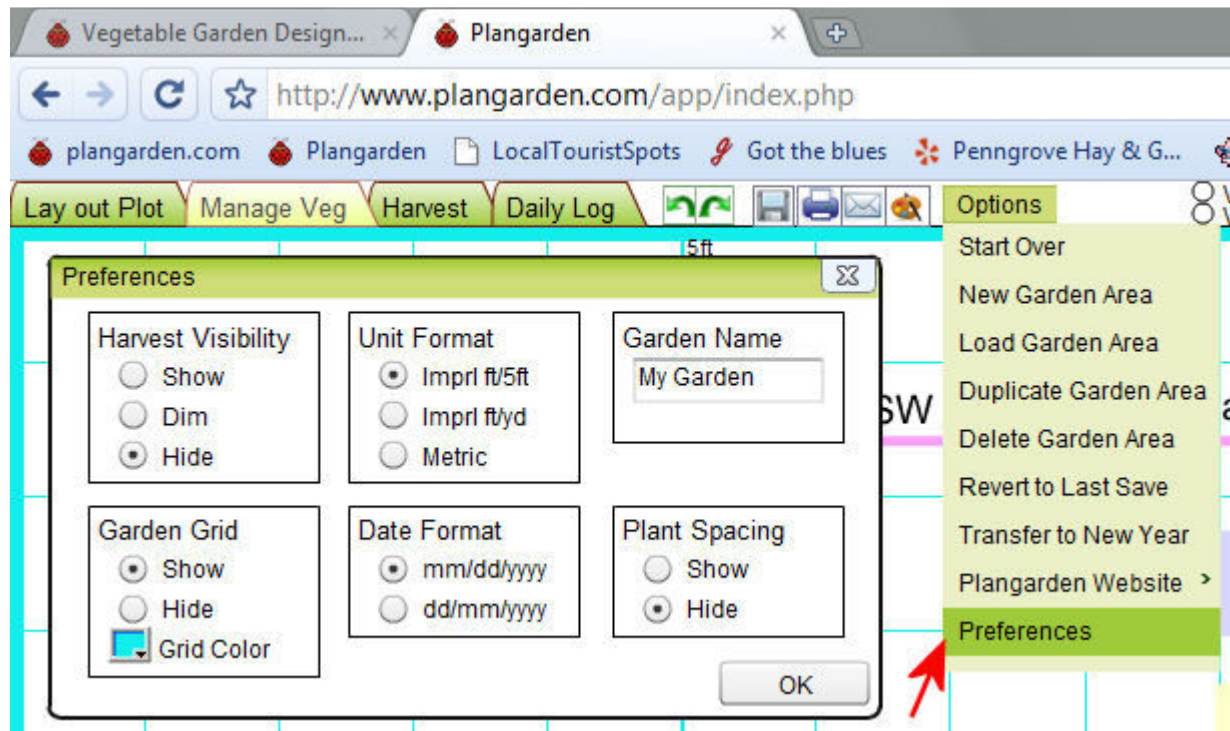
Vegetable Garden Design... ×
Plangarden ×

http://www.plangarden.com/app/index.php

plangarden.com
Plangarden
LocalTouristSpots
Got the blues
Penngrove Hay & G...

Lay out Plot
Manage Veg
Harvest
Daily Log

Options

5ft

Preferences

Harvest Visibility
Show
Dim
Hide

Unit Format
Imprl ft/5ft
Imprl ft/yd
Metric

Garden Name
My Garden

Garden Grid
Show
Hide
Grid Color

Date Format
mm/dd/yyyy
dd/mm/yyyy

Plant Spacing
Show
Hide

OK

SW

Start Over
New Garden Area
Load Garden Area
Duplicate Garden Area
Delete Garden Area
Revert to Last Save
Transfer to New Year
Plangarden Website
Preferences